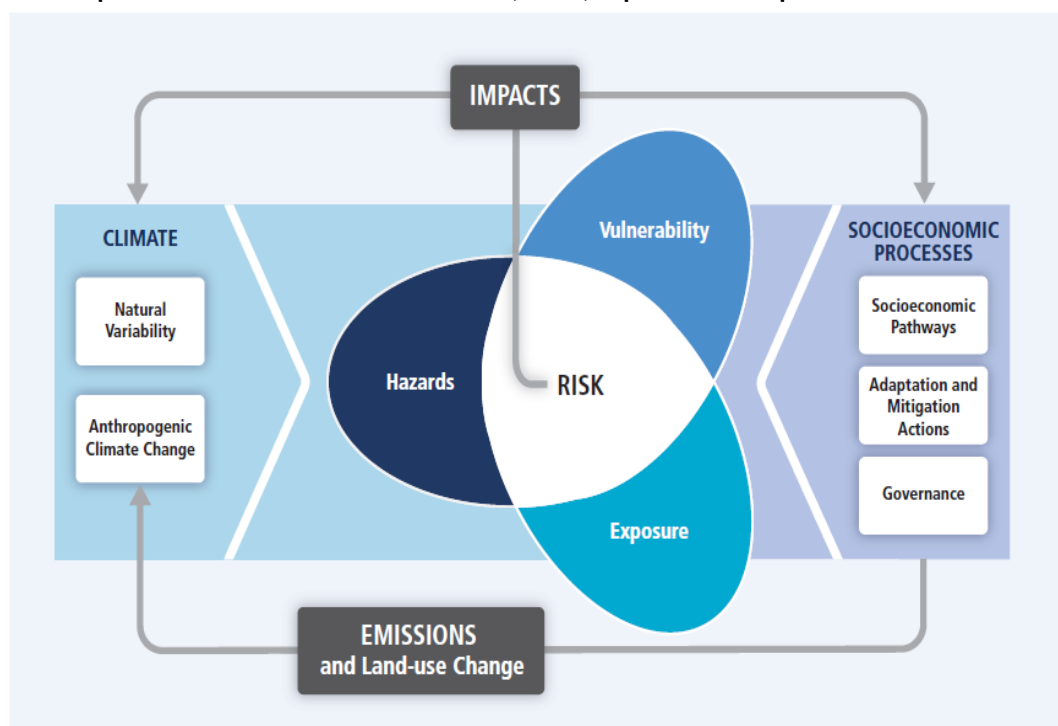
IMPACTS

CLIMATE

Natural Variability

Anthropogenic Climate Change

Vulnerability

Hazards

RISK

Exposure

SOCIOECONOMIC PROCESSES

Socioeconomic Pathways

Adaptation and Mitigation Actions

Governance

EMISSIONS and Land-use Change